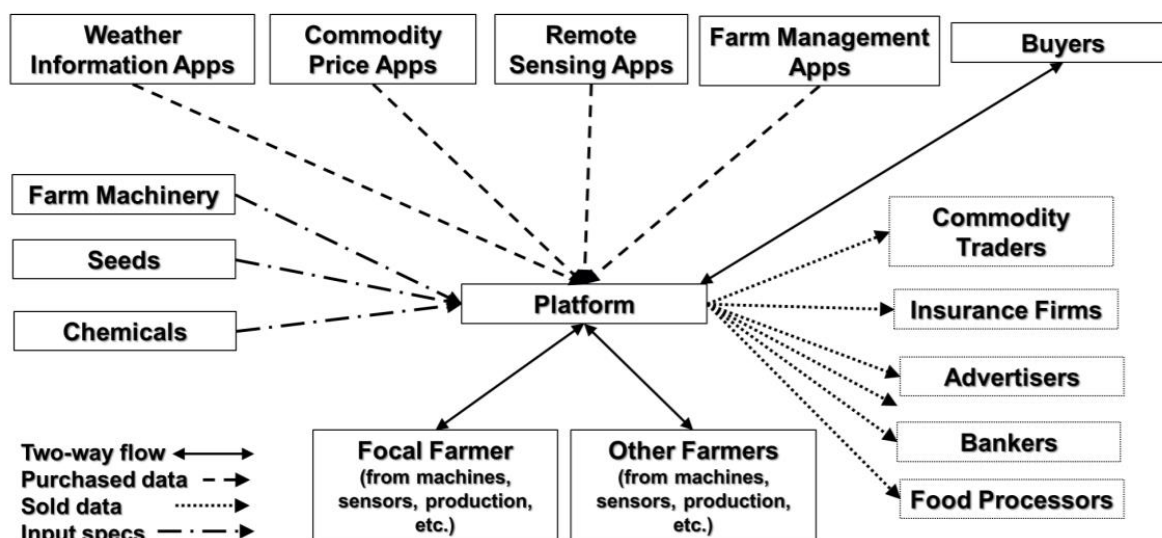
Weather Information Apps

Commodity Price Apps

Remote Sensing Apps

Farm Management Apps

Buyers

Farm Machinery

Seeds

Chemicals

Platform

Commodity Traders

Insurance Firms

Advertisers

Bankers

Food Processors

Focal Farmer (from machines, sensors, production, etc.)

Other Farmers (from machines, sensors, production, etc.)

Two-way flow
Purchased data
Sold data
Input specs